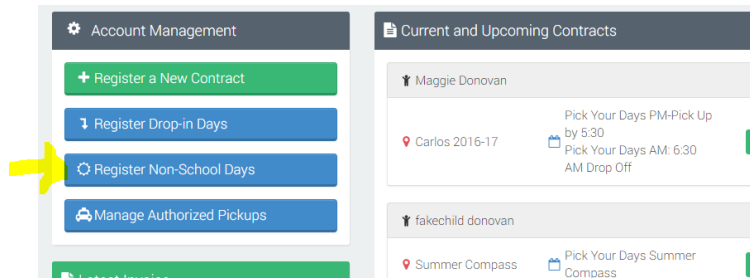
Account Management

Register a New Contract

Register Drop-in Days

Register Non-School Days

Manage Authorized Pickups

Current and Upcoming Contracts

Maggie Donovan

Carlos 2016-17

Pick Your Days PM-Pick Up by 5:30
Pick Your Days AM: 6:30 AM Drop Off

fakechild donovan

Summer Compass

Pick Your Days Summer Compass

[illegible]